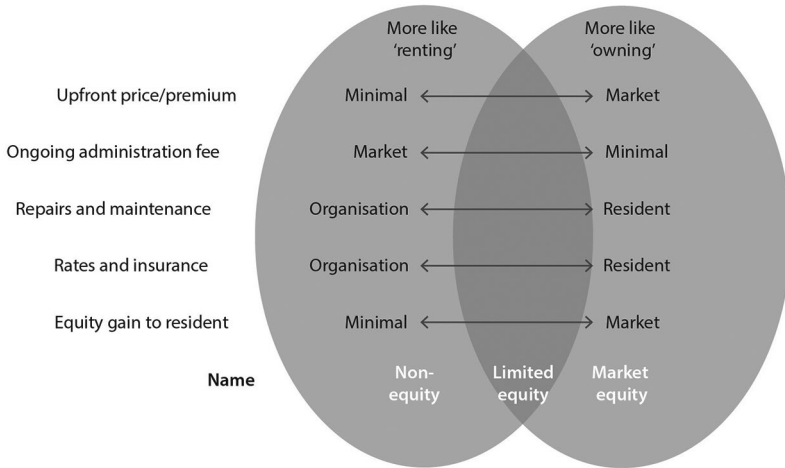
More like 'renting'

More like 'owning'

Upfront price/premium — Minimal ⟷ Market

Ongoing administration fee — Market ⟷ Minimal

Repairs and maintenance — Organisation ⟷ Resident

Rates and insurance — Organisation ⟷ Resident

Equity gain to resident — Minimal ⟷ Market

Name — Non-equity — Limited equity — Market equity